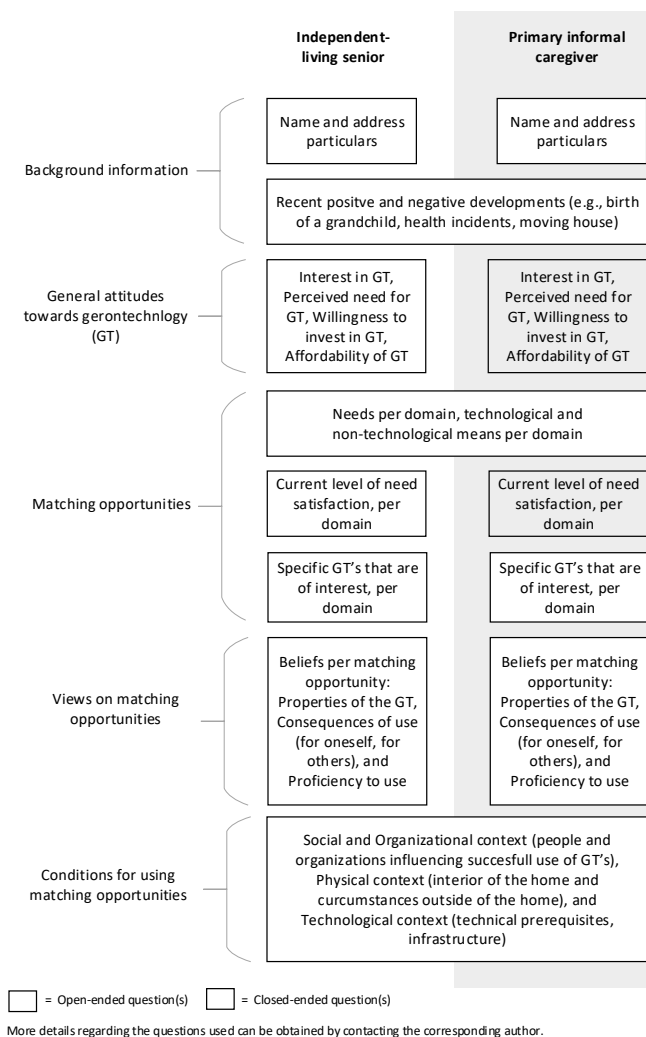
Independent-living senior

Primary informal caregiver

Background information

Name and address particulars

Name and address particulars

Recent positve and negative developments (e.g., birth of a grandchild, health incidents, moving house)

General attitudes towards gerontechnlogy (GT)

Interest in GT, Perceived need for GT, Willingness to invest in GT, Affordability of GT

Interest in GT, Perceived need for GT, Willingness to invest in GT, Affordability of GT

Matching opportunities

Needs per domain, technological and non-technological means per domain

Current level of need satisfaction, per domain

Current level of need satisfaction, per domain

Specific GT's that are of interest, per domain

Specific GT's that are of interest, per domain

Views on matching opportunities

Beliefs per matching opportunity: Properties of the GT, Consequences of use (for oneself, for others), and Proficiency to use

Beliefs per matching opportunity: Properties of the GT, Consequences of use (for oneself, for others), and Proficiency to use

Conditions for using matching opportunities

Social and Organizational context (people and organizations influencing succesfull use of GT's), Physical context (interior of the home and curcumstances outside of the home), and Technological context (technical prerequisites, infrastructure)

= Open-ended question(s) = Closed-ended question(s)

More details regarding the questions used can be obtained by contacting the corresponding author.